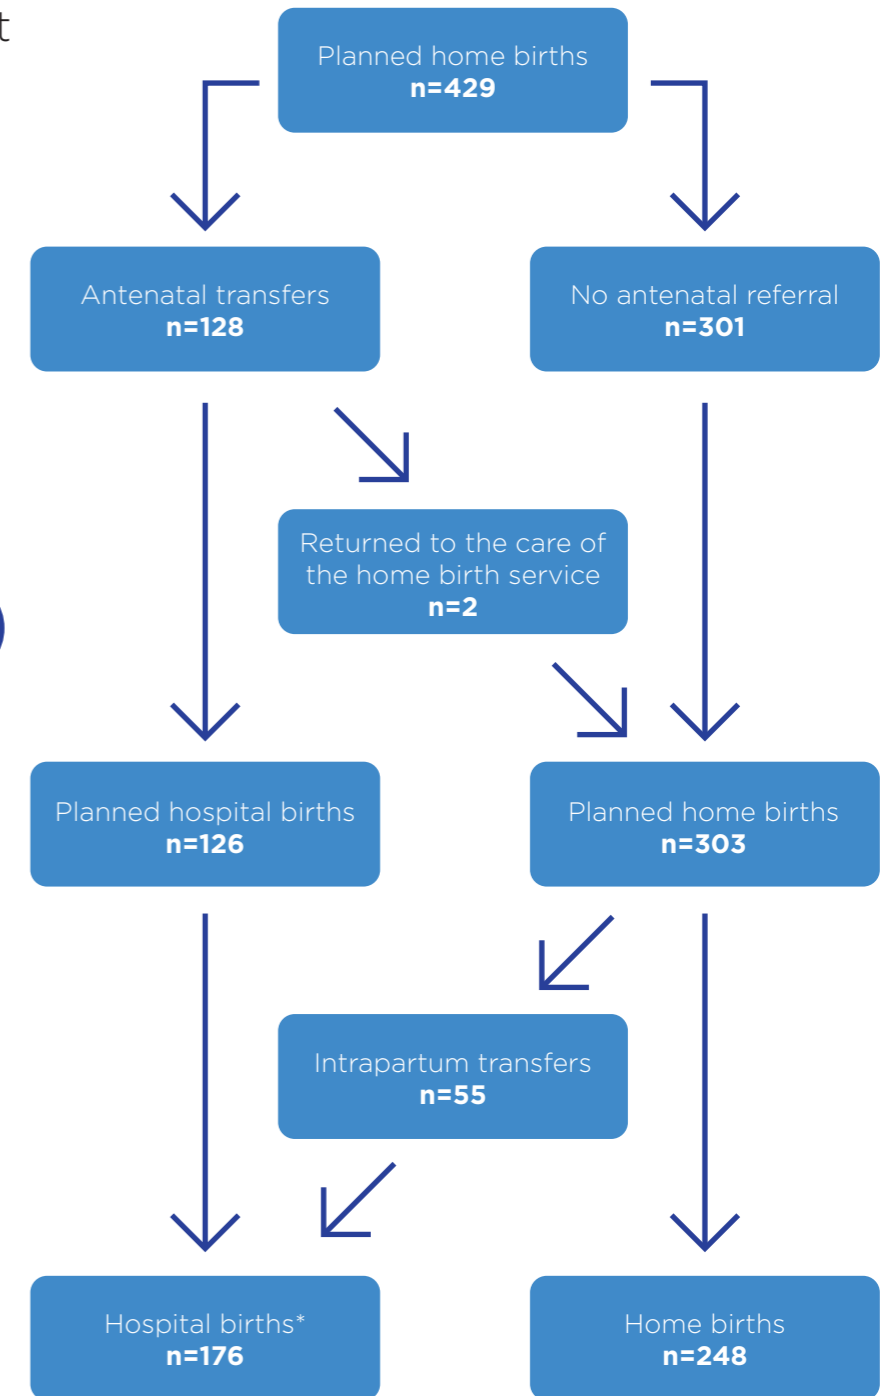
t

Planned home births
n=429

Antenatal transfers
n=128

No antenatal referral
n=301

Returned to the care of the home birth service
n=2

Planned hospital births
n=126

Planned home births
n=303

Intrapartum transfers
n=55

Hospital births*
n=176

Home births
n=248